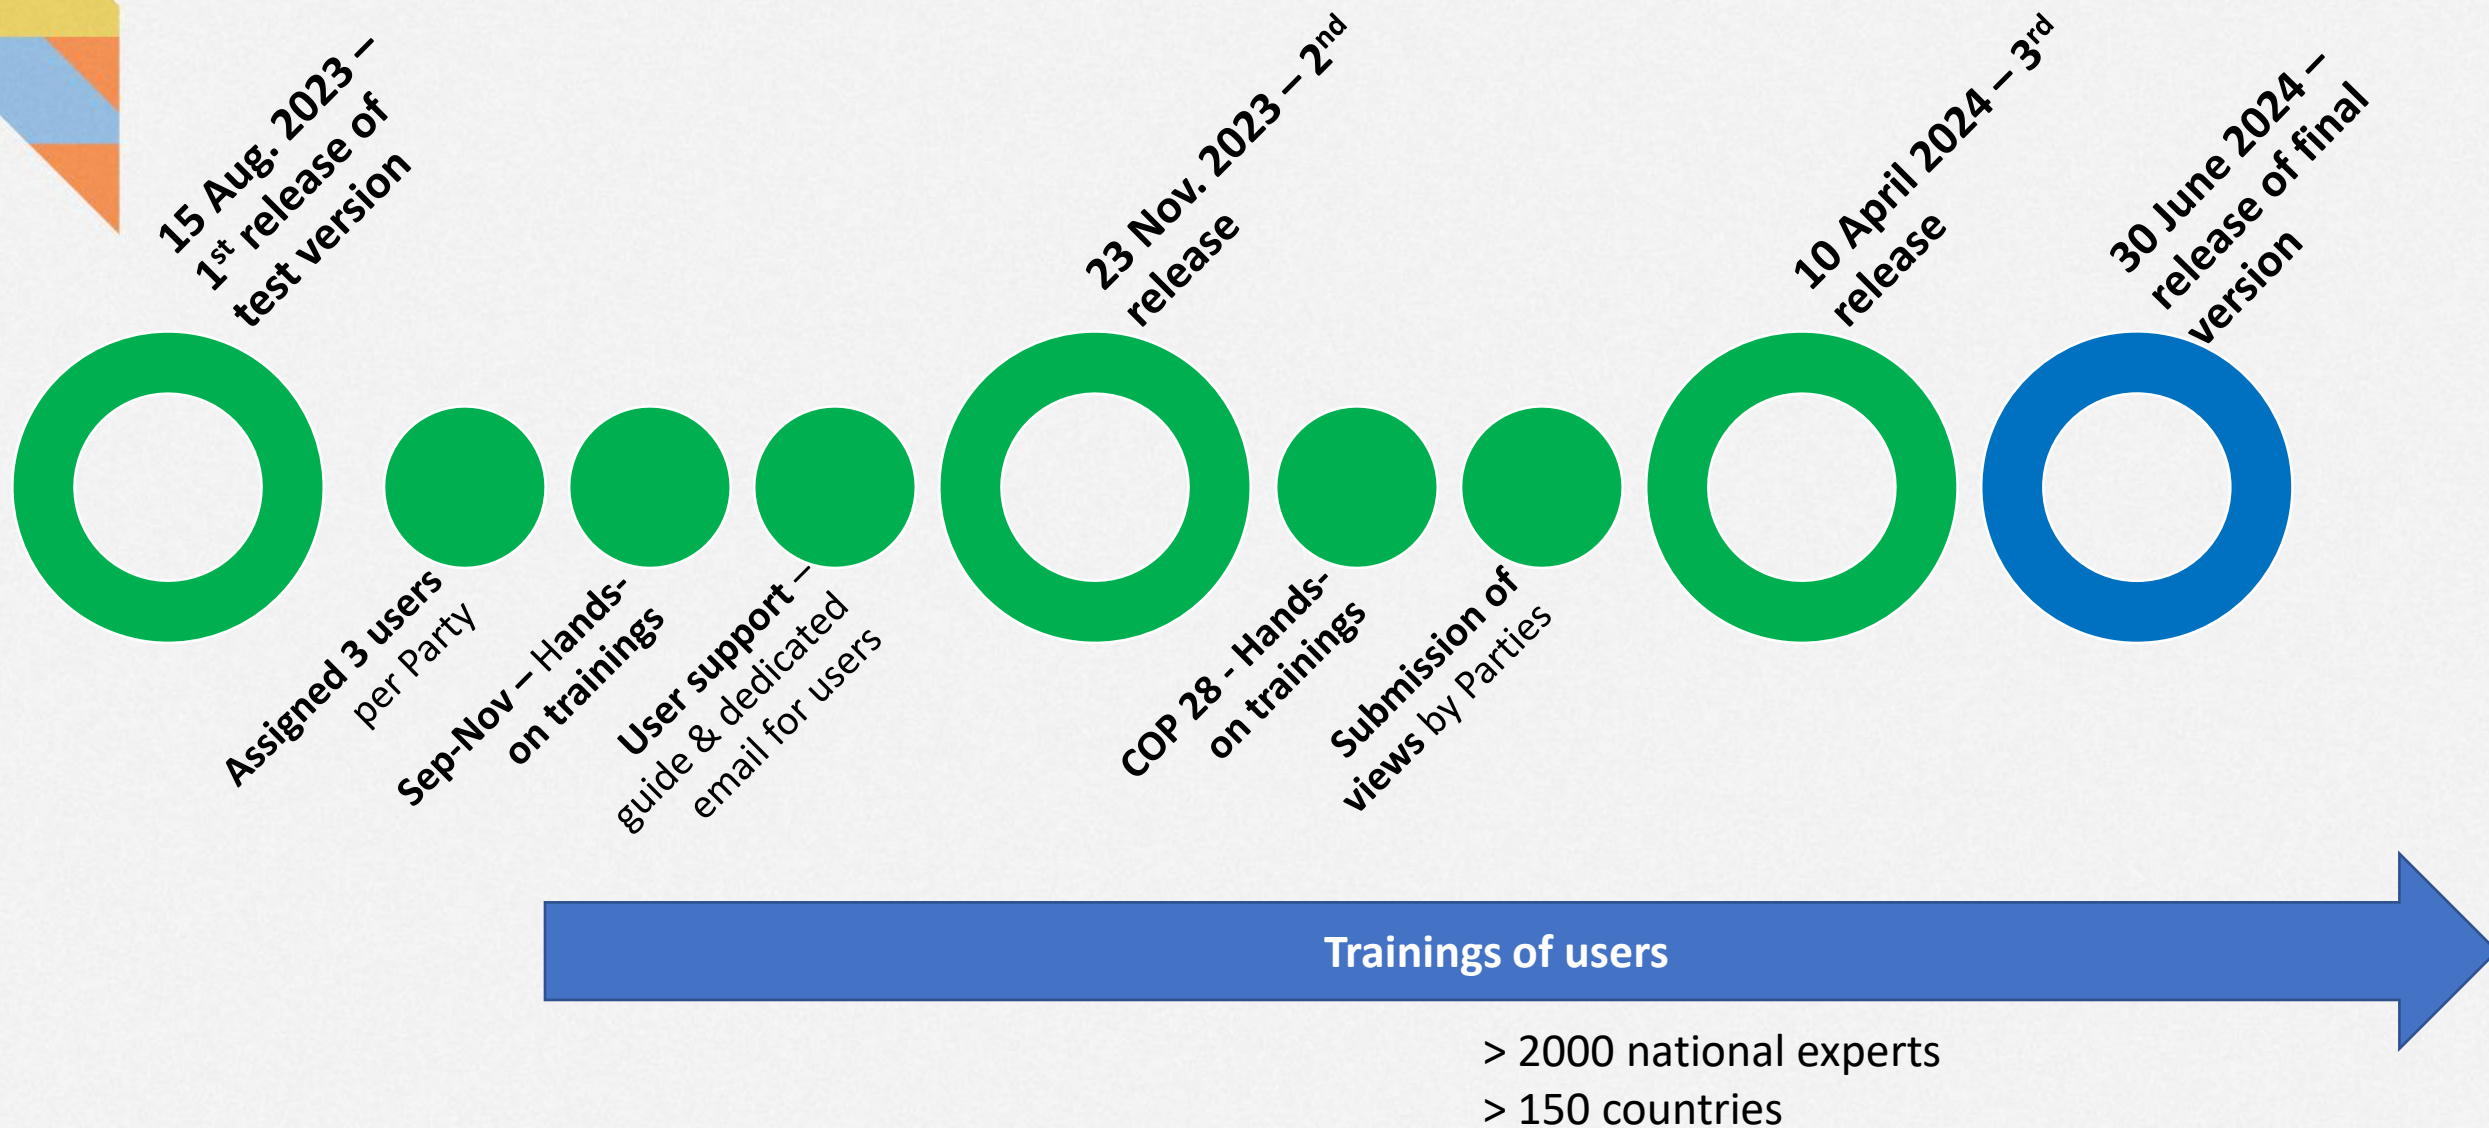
15 Aug. 2023 – 1$^{st}$ release of test version

23 Nov. 2023 – 2$^{nd}$ release

10 April 2024 – 3$^{rd}$ release

30 June 2024 – release of final version

Assigned 3 users per Party

Sep-Nov – Hands-on trainings

User support – guide & dedicated email for users

COP 28 - Hands-on trainings

Submission of views by Parties

Trainings of users

> 2000 national experts
> 150 countries